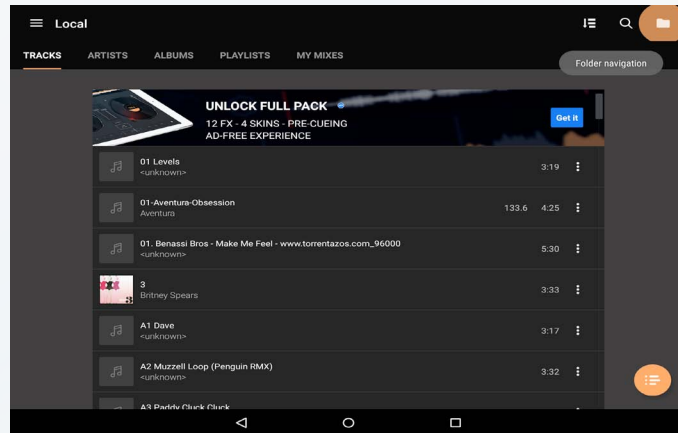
Local

TRACKS ARTISTS ALBUMS PLAYLISTS MY MIXES

Folder navigation

UNLOCK FULL PACK
12 FX - 4 SKINS - PRE-CUEING
AD-FREE EXPERIENCE
Get it

01 Levels
<unknown>
3:19

01-Aventura-Obsession
Aventura
133.6 4:25

01. Benassi Bros - Make Me Feel - www.torrentazos.com_96000
<unknown>
5:30

3
Britney Spears
3:33

A1 Dave
<unknown>
3:17

A2 Muzzell Loop (Penguin RMX)
<unknown>
3:32

A3 Paddy Cluck Cluck